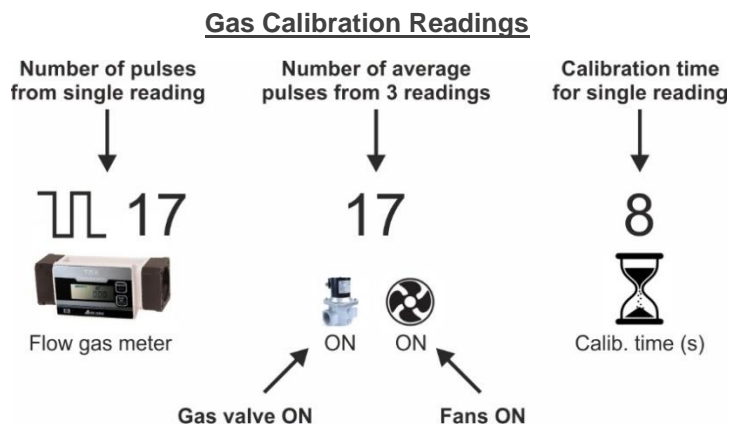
Gas Calibration Readings

Number of pulses from single reading

Number of average pulses from 3 readings

Calibration time for single reading

17

17

8

Flow gas meter

ON

ON

Calib. time (s)

Gas valve ON

Fans ON